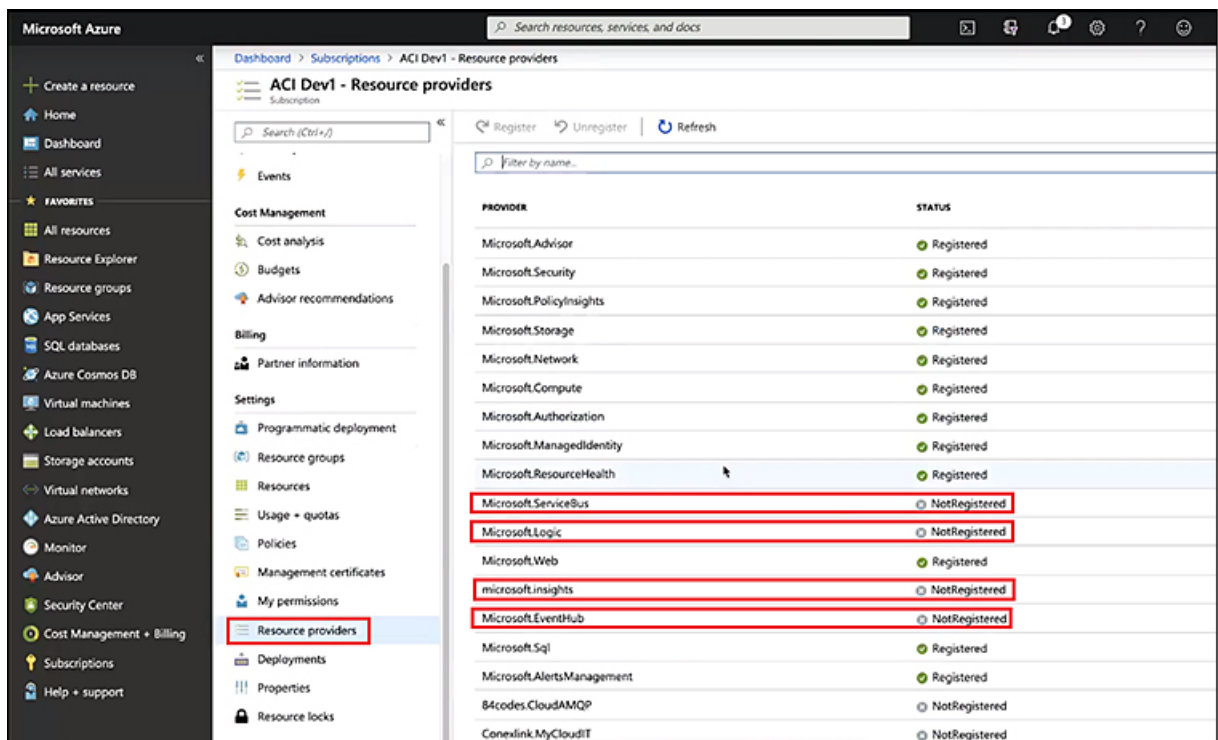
Microsoft Azure

Search resources, services, and docs

1

«

Create a resource
Home
Dashboard
All services
FAVORITES
All resources
Resource Explorer
Resource groups
App Services
SQL databases
Azure Cosmos DB
Virtual machines
Load balancers
Storage accounts
Virtual networks
Azure Active Directory
Monitor
Advisor
Security Center
Cost Management + Billing
Subscriptions
Help + support

Dashboard > Subscriptions > ACI Dev1 - Resource providers

ACI Dev1 - Resource providers
Subscription

Search (Ctrl+/)

«

Events

Cost Management
Cost analysis
Budgets
Advisor recommendations

Billing
Partner information

Settings
Programmatic deployment
Resource groups
Resources
Usage + quotas
Policies
Management certificates
My permissions
Resource providers
Deployments
Properties
Resource locks

Register   Unregister   Refresh

Filter by name...

| PROVIDER | STATUS |
|---|---|
| Microsoft.Advisor | Registered |
| Microsoft.Security | Registered |
| Microsoft.PolicyInsights | Registered |
| Microsoft.Storage | Registered |
| Microsoft.Network | Registered |
| Microsoft.Compute | Registered |
| Microsoft.Authorization | Registered |
| Microsoft.ManagedIdentity | Registered |
| Microsoft.ResourceHealth | Registered |
| Microsoft.ServiceBus | NotRegistered |
| Microsoft.Logic | NotRegistered |
| Microsoft.Web | Registered |
| microsoft.insights | NotRegistered |
| Microsoft.EventHub | NotRegistered |
| Microsoft.Sql | Registered |
| Microsoft.AlertsManagement | Registered |
| 84codes.CloudAMQP | NotRegistered |
| Conexlink.MyCloudIT | NotRegistered |